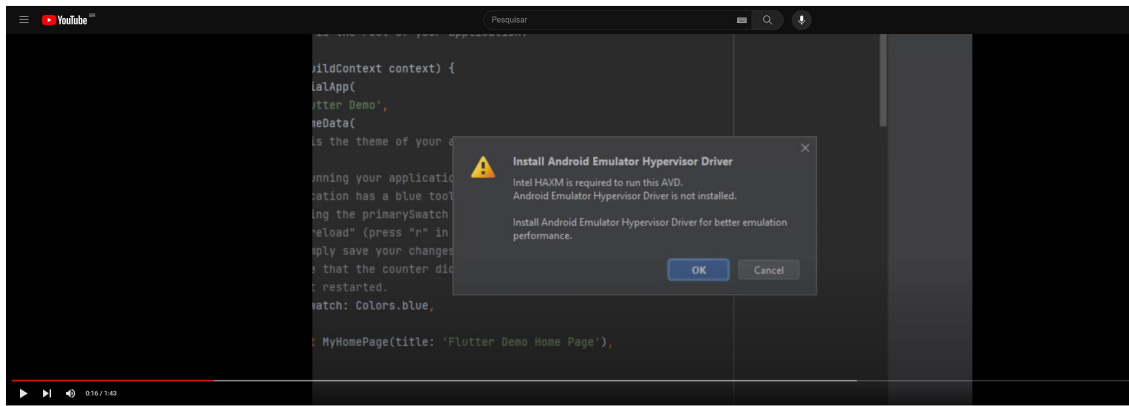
YouTube BR

Pesquisar

is the root of your application.

uildContext context) {
ialApp(
utter Demo',
meData(
is the theme of your a

unning your applicatio
cation has a blue tool
ing the primarySwatch
reload" (press "r" in
mply save your changes
e that the counter did
t restarted.
watch: Colors.blue,

: MyHomePage(title: 'Flutter Demo Home Page'),

Install Android Emulator Hypervisor Driver

Intel HAXM is required to run this AVD.
Android Emulator Hypervisor Driver is not installed.

Install Android Emulator Hypervisor Driver for better emulation performance.

OK

Cancel

0:16 / 1:43